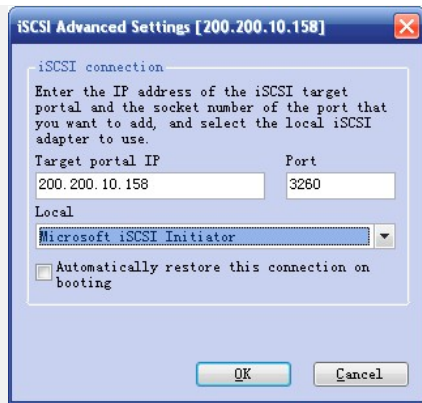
iSCSI Advanced Settings [200.200.10.158]

iSCSI connection

Enter the IP address of the iSCSI target portal and the socket number of the port that you want to add, and select the local iSCSI adapter to use.

Target portal IP

200.200.10.158

Port

3260

Local

Microsoft iSCSI Initiator

Automatically restore this connection on booting

OK

Cancel